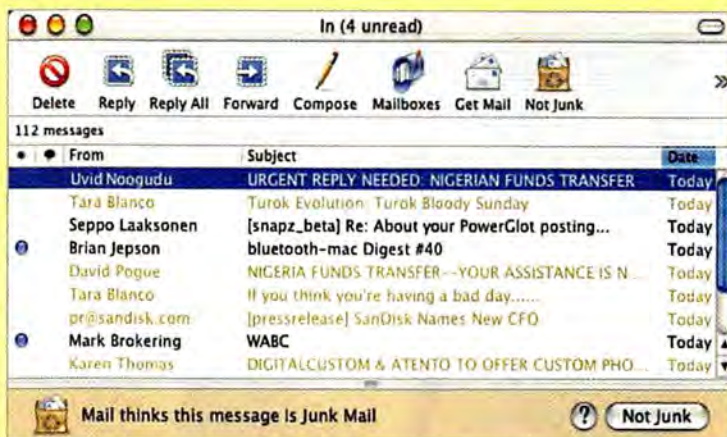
In (4 unread)

Delete Reply Reply All Forward Compose Mailboxes Get Mail Not Junk

112 messages

| • | From | Subject | Date |
|---|---|---|---|
| | Uvid Noogudu | URGENT REPLY NEEDED: NIGERIAN FUNDS TRANSFER | Today |
| | Tara Blanco | Turok Evolution: Turok Bloody Sunday | Today |
| | Seppo Laaksonen | [snapz_beta] Re: About your PowerGlot posting... | Today |
| | Brian Jepson | bluetooth-mac Digest #40 | Today |
| | David Pogue | NIGERIA FUNDS TRANSFER--YOUR ASSISTANCE IS N... | Today |
| | Tara Blanco | If you think you're having a bad day...... | Today |
| | pr@sandisk.com | [pressrelease] SanDisk Names New CFO | Today |
| | Mark Brokering | WABC | Today |
| | Karen Thomas | DIGITALCUSTOM & ATENTO TO OFFER CUSTOM PHO... | Today |

Mail thinks this message is Junk Mail

? Not Junk